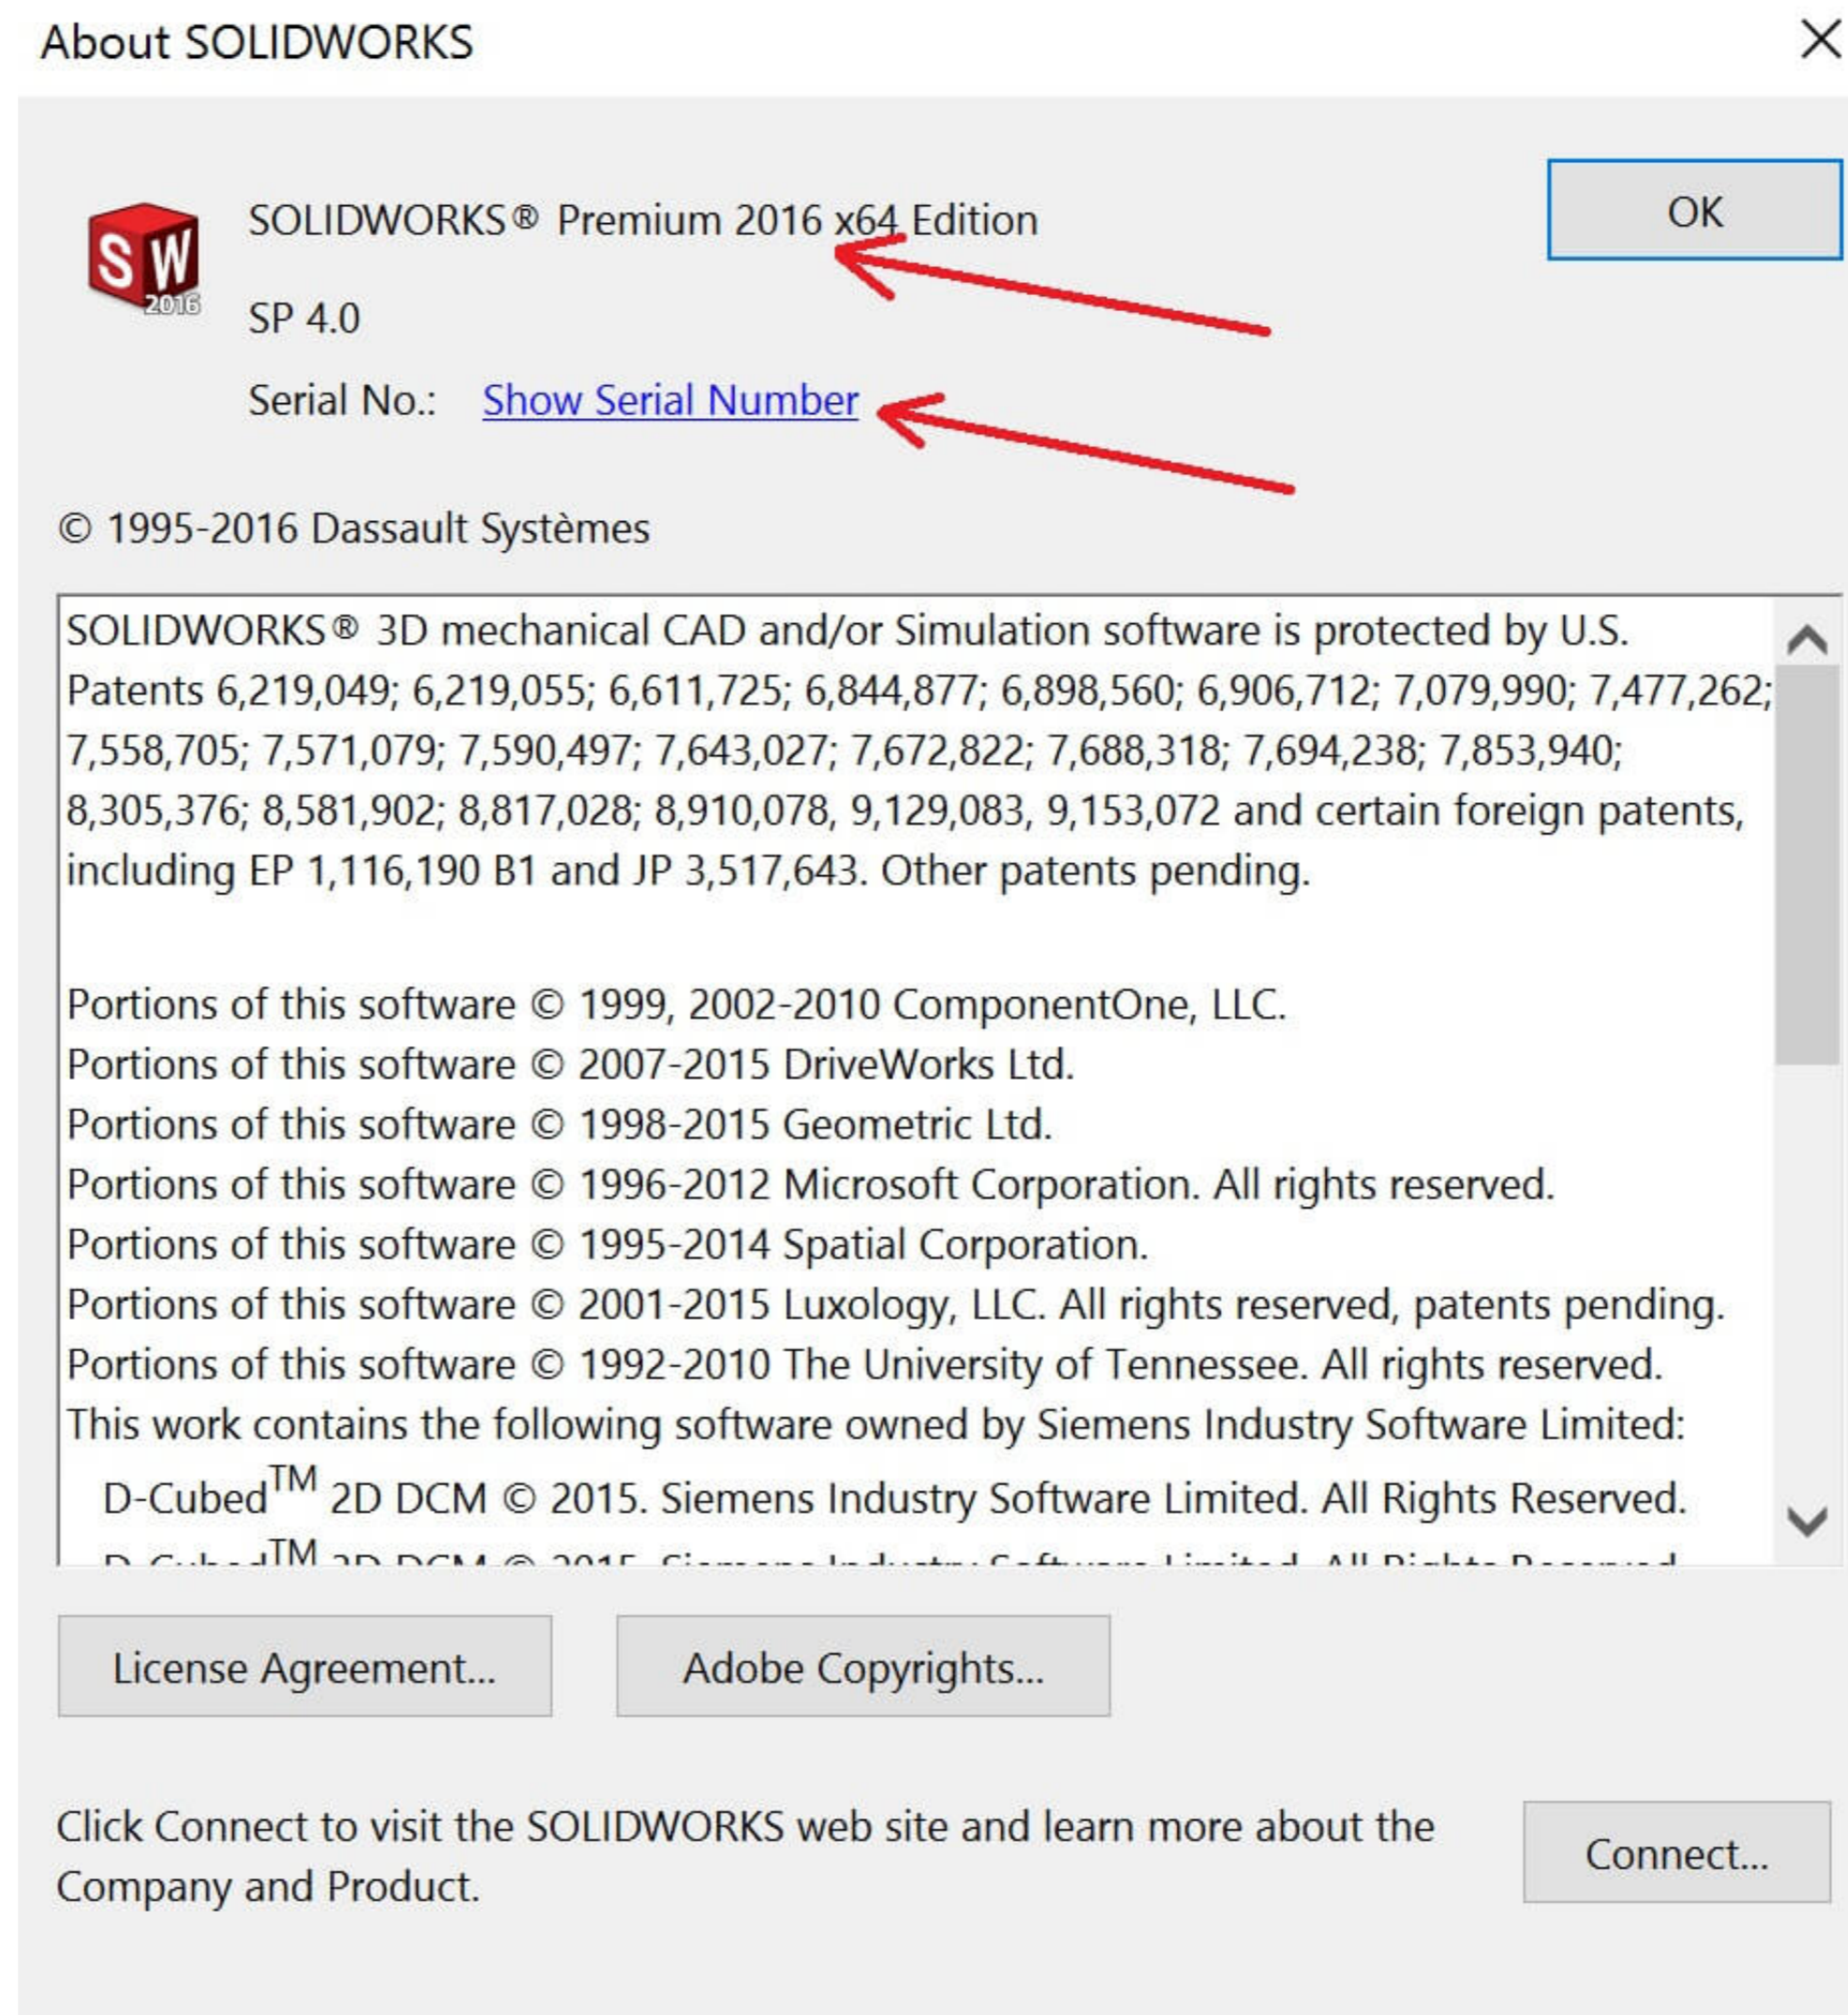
About SOLIDWORKS

SW 2016

SOLIDWORKS® Premium 2016 x64 Edition

OK

SP 4.0

Serial No.: Show Serial Number

© 1995-2016 Dassault Systèmes

SOLIDWORKS® 3D mechanical CAD and/or Simulation software is protected by U.S. Patents 6,219,049; 6,219,055; 6,611,725; 6,844,877; 6,898,560; 6,906,712; 7,079,990; 7,477,262; 7,558,705; 7,571,079; 7,590,497; 7,643,027; 7,672,822; 7,688,318; 7,694,238; 7,853,940; 8,305,376; 8,581,902; 8,817,028; 8,910,078, 9,129,083, 9,153,072 and certain foreign patents, including EP 1,116,190 B1 and JP 3,517,643. Other patents pending.

Portions of this software © 1999, 2002-2010 ComponentOne, LLC.
Portions of this software © 2007-2015 DriveWorks Ltd.
Portions of this software © 1998-2015 Geometric Ltd.
Portions of this software © 1996-2012 Microsoft Corporation. All rights reserved.
Portions of this software © 1995-2014 Spatial Corporation.
Portions of this software © 2001-2015 Luxology, LLC. All rights reserved, patents pending.
Portions of this software © 1992-2010 The University of Tennessee. All rights reserved.
This work contains the following software owned by Siemens Industry Software Limited:
D-Cubed$^{TM}$ 2D DCM © 2015. Siemens Industry Software Limited. All Rights Reserved.
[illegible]

License Agreement...

Adobe Copyrights...

Click Connect to visit the SOLIDWORKS web site and learn more about the Company and Product.

Connect...